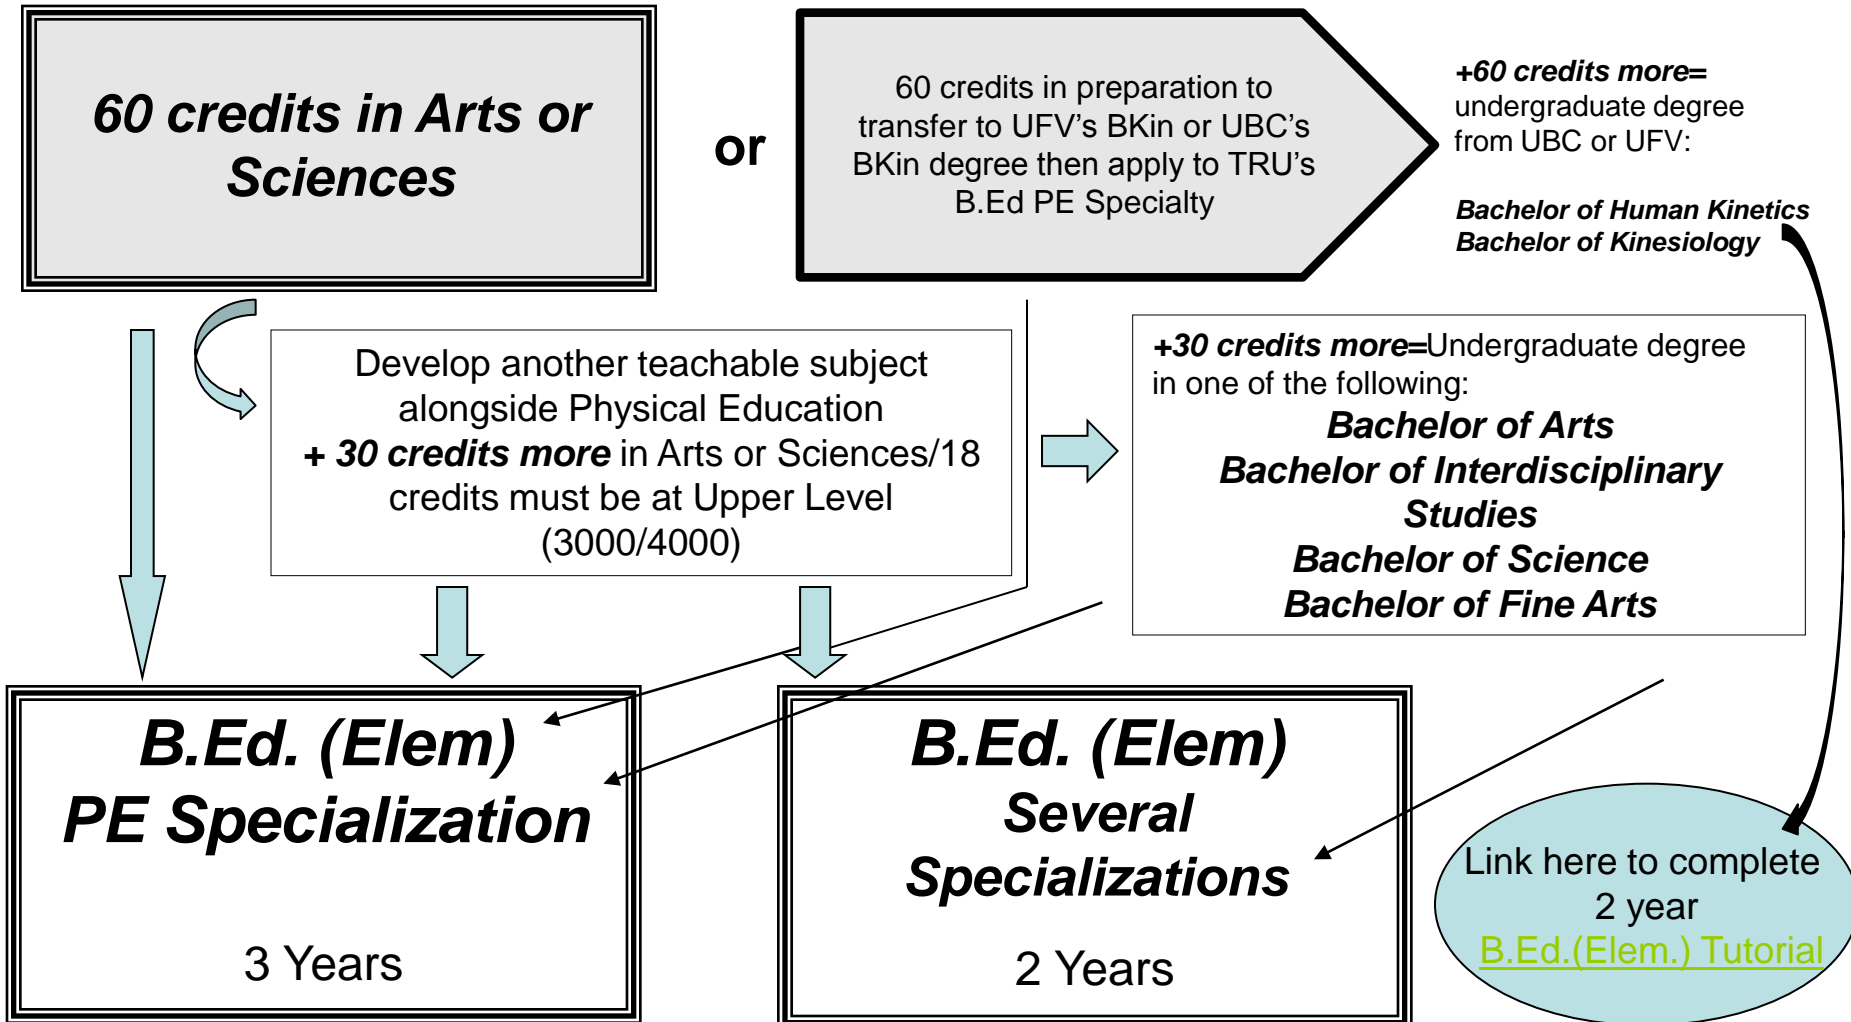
60 credits in Arts or Sciences

or

60 credits in preparation to transfer to UFV's BKin or UBC's BKin degree then apply to TRU's B.Ed PE Specialty

+60 credits more= undergraduate degree from UBC or UFV:

Bachelor of Human Kinetics
Bachelor of Kinesiology

Develop another teachable subject alongside Physical Education + 30 credits more in Arts or Sciences/18 credits must be at Upper Level (3000/4000)

+30 credits more=Undergraduate degree in one of the following:
Bachelor of Arts
Bachelor of Interdisciplinary Studies
Bachelor of Science
Bachelor of Fine Arts

B.Ed. (Elem)
PE Specialization

3 Years

B.Ed. (Elem)
Several Specializations

2 Years

Link here to complete 2 year B.Ed.(Elem.) Tutorial